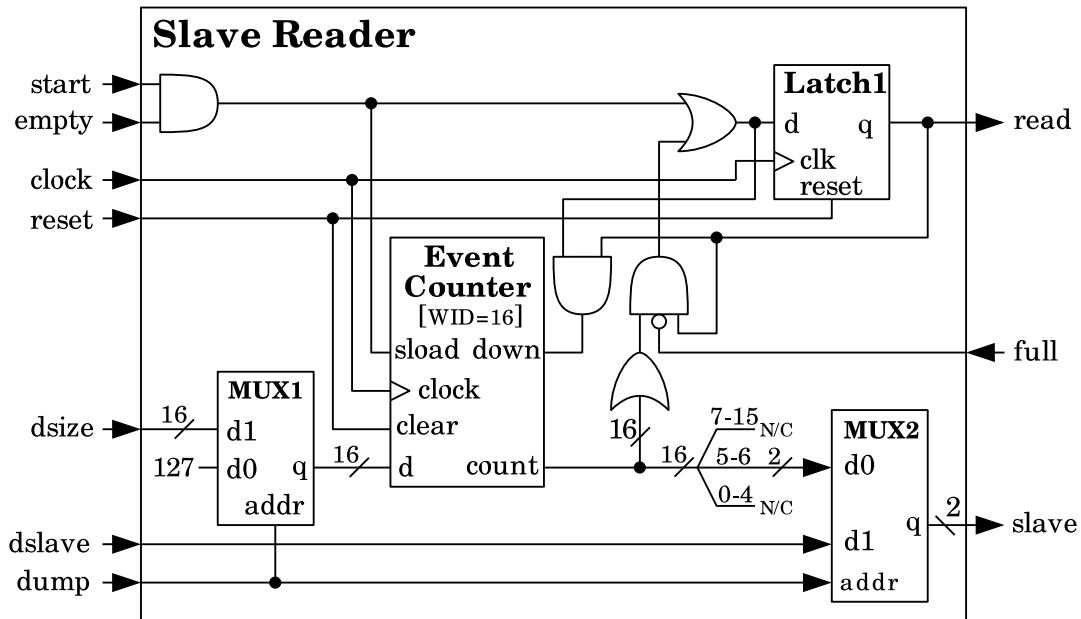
Slave Reader

start
empty
clock
reset
dsize
dslave
dump

Latch1
d
q
clk
reset

read

Event Counter
[WID=16]
sload
down
clock
clear
d
count

full

MUX1
16
d1
127
d0
q
addr

16

16

16

7-15 N/C
5-6
2
0-4 N/C

MUX2
d0
d1
q
addr

2

slave